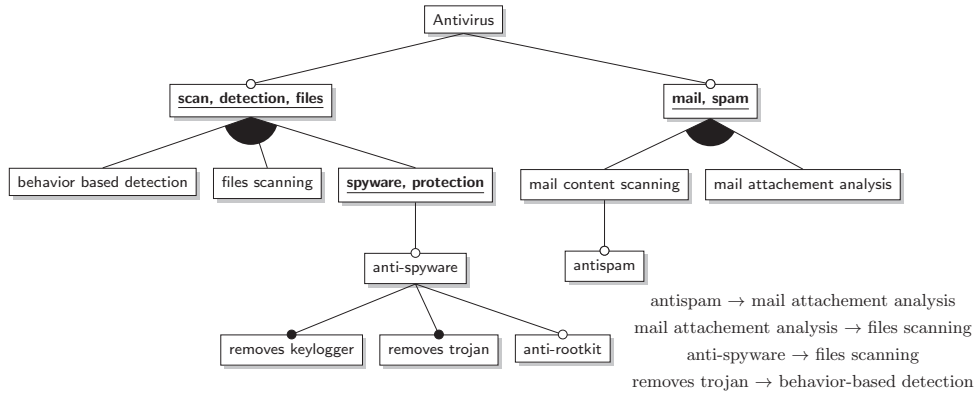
Antivirus

scan, detection, files

mail, spam

behavior based detection

files scanning

spyware, protection

mail content scanning

mail attachement analysis

anti-spyware

antispam

removes keylogger

removes trojan

anti-rootkit

antispam $\rightarrow$ mail attachement analysis
mail attachement analysis $\rightarrow$ files scanning
anti-spyware $\rightarrow$ files scanning
removes trojan $\rightarrow$ behavior-based detection